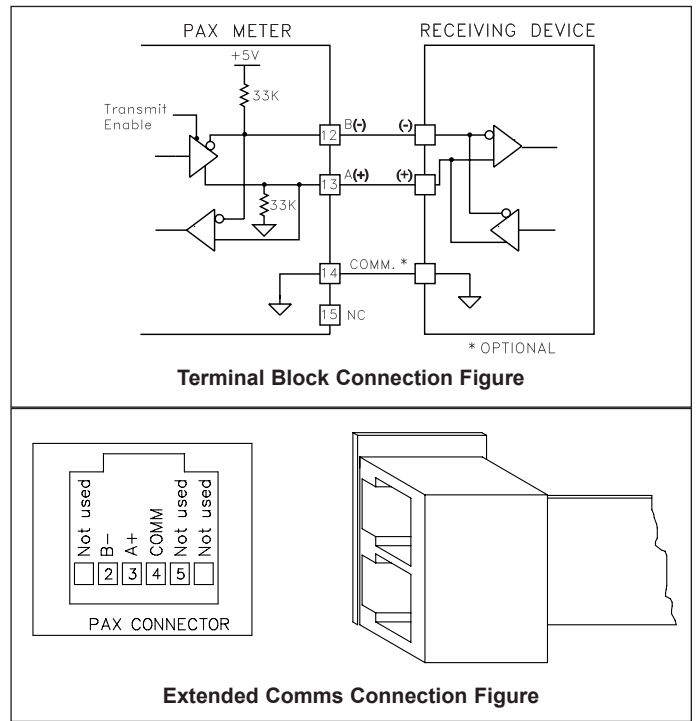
PAX METER

RECEIVING DEVICE

+5V

33K

Transmit Enable

12 B(-)

(-)

13 A(+)

(+)

33K

14 COMM. *

15 NC

* OPTIONAL

**Terminal Block Connection Figure**

Not used

B-

A+

COMM

Not used

Not used

2 3 4 5

PAX CONNECTOR

**Extended Comms Connection Figure**